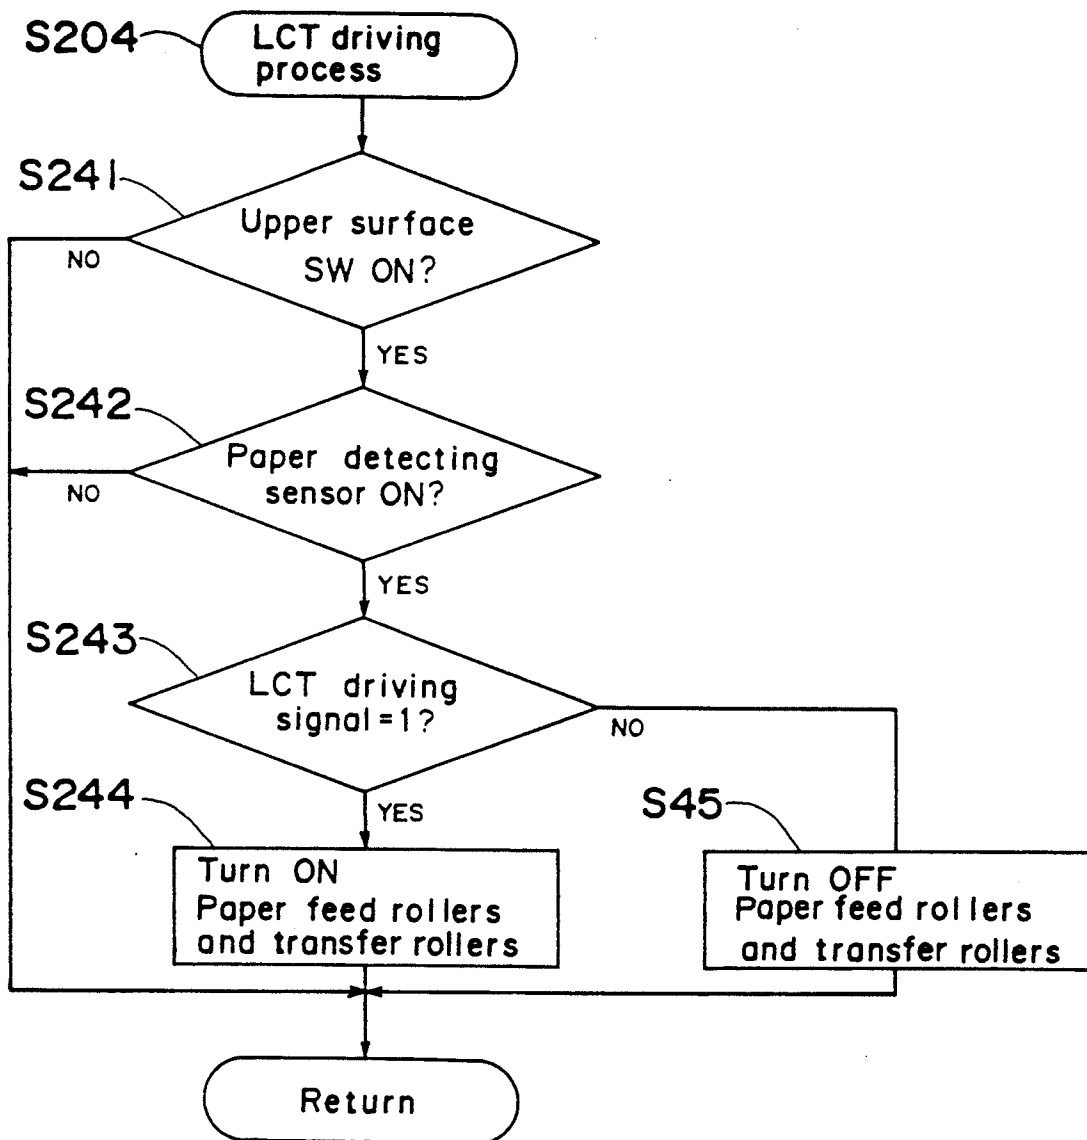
S204 LCT driving process

S241 Upper surface SW ON?

NO

YES

S242 Paper detecting sensor ON?

NO

YES

S243 LCT driving signal = 1?

NO

YES

S244 Turn ON Paper feed rollers and transfer rollers

S45 Turn OFF Paper feed rollers and transfer rollers

Return